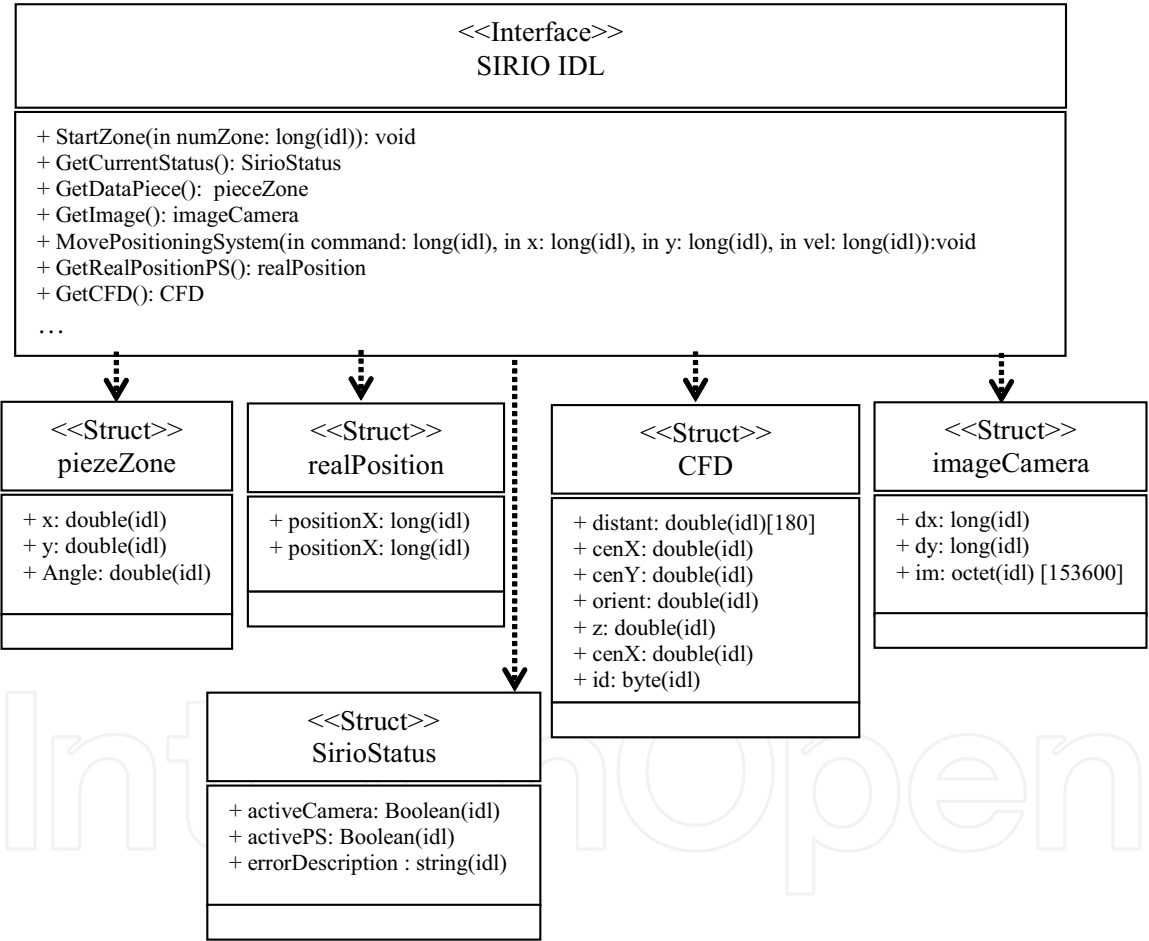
<<Interface>>
SIRIO IDL

+ StartZone(in numZone: long(idl)): void
+ GetCurrentStatus(): SirioStatus
+ GetDataPiece(): pieceZone
+ GetImage(): imageCamera
+ MovePositioningSystem(in command: long(idl), in x: long(idl), in y: long(idl), in vel: long(idl)):void
+ GetRealPositionPS(): realPosition
+ GetCFD(): CFD
…

<<Struct>>
piezeZone

+ x: double(idl)
+ y: double(idl)
+ Angle: double(idl)

<<Struct>>
realPosition

+ positionX: long(idl)
+ positionX: long(idl)

<<Struct>>
CFD

+ distant: double(idl)[180]
+ cenX: double(idl)
+ cenY: double(idl)
+ orient: double(idl)
+ z: double(idl)
+ cenX: double(idl)
+ id: byte(idl)

<<Struct>>
imageCamera

+ dx: long(idl)
+ dy: long(idl)
+ im: octet(idl) [153600]

<<Struct>>
SirioStatus

+ activeCamera: Boolean(idl)
+ activePS: Boolean(idl)
+ errorDescription : string(idl)

IntechOpen